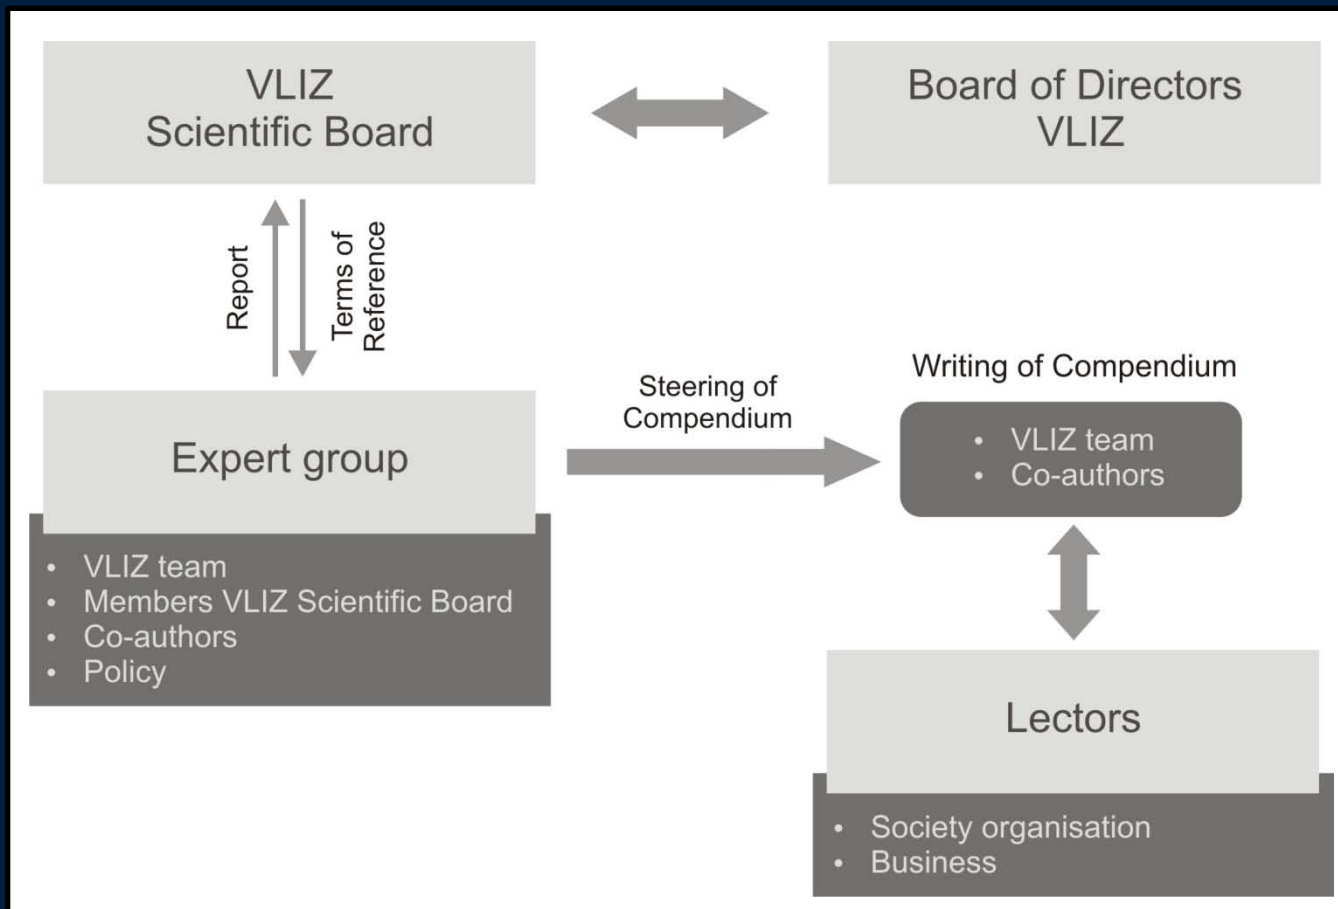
VLIZ
Scientific Board

Board of Directors
VLIZ

Report

Terms of Reference

Expert group

- VLIZ team
- Members VLIZ Scientific Board
- Co-authors
- Policy

Steering of Compendium

Writing of Compendium

- VLIZ team
- Co-authors

Lectors

- Society organisation
- Business